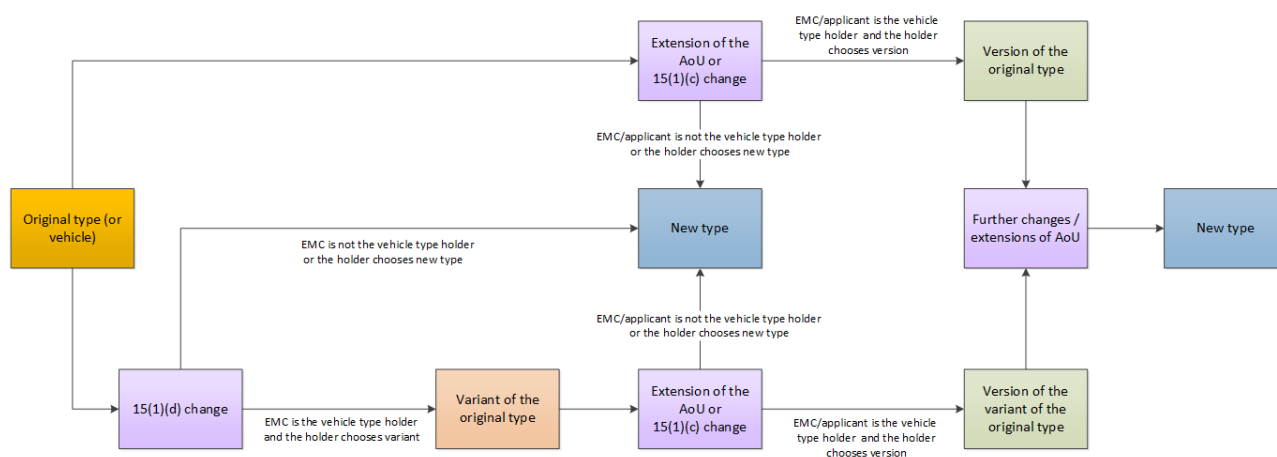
Extension of the AoU or 15(1)(c) change

EMC/applicant is the vehicle type holder and the holder chooses version

Version of the original type

EMC/applicant is not the vehicle type holder or the holder chooses new type

Original type (or vehicle)

EMC is not the vehicle type holder or the holder chooses new type

New type

Further changes / extensions of AoU

New type

EMC/applicant is not the vehicle type holder or the holder chooses new type

15(1)(d) change

EMC is the vehicle type holder and the holder chooses variant

Variant of the original type

Extension of the AoU or 15(1)(c) change

EMC/applicant is the vehicle type holder and the holder chooses version

Version of the variant of the original type